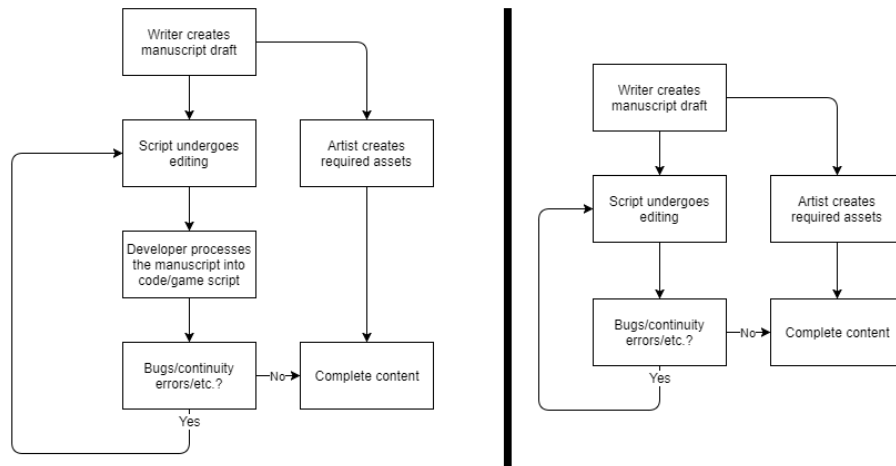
Writer creates manuscript draft

Script undergoes editing

Artist creates required assets

Developer processes the manuscript into code/game script

Bugs/continuity errors/etc.?

No

Complete content

Yes

Writer creates manuscript draft

Script undergoes editing

Artist creates required assets

Bugs/continuity errors/etc.?

No

Complete content

Yes